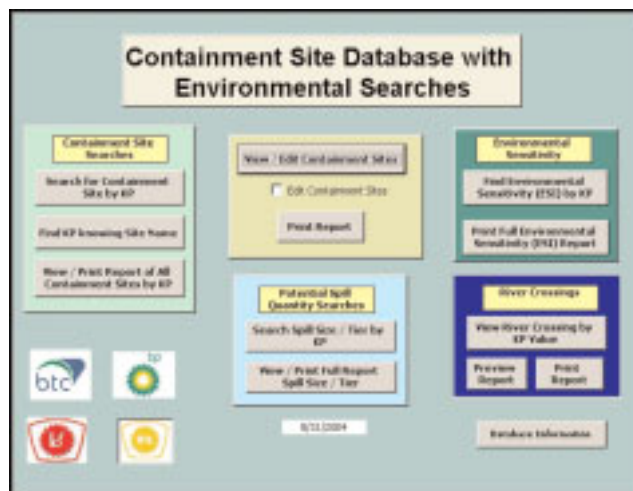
Containment Site Database with Environmental Searches

Containment Site Searches

Search for Containment Site by KP

Find KP knowing Site Name

View / Print Report of All Containment Sites by KP

View / Edit Containment Sites

Edit Containment Sites

Print Report

Environmental Sensitivity

Find Environmental Sensitivity (ESI) to KP

Print Full Environmental Sensitivity (ESI) Report

Potential Spill Quantity Searches

Search Spill Size / Tier by KP

View / Print Full Report Spill Size / Tier

River Crossings

View River Crossing by KP Value

Preview Report

Print Report

btc

bp

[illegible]

Database Information